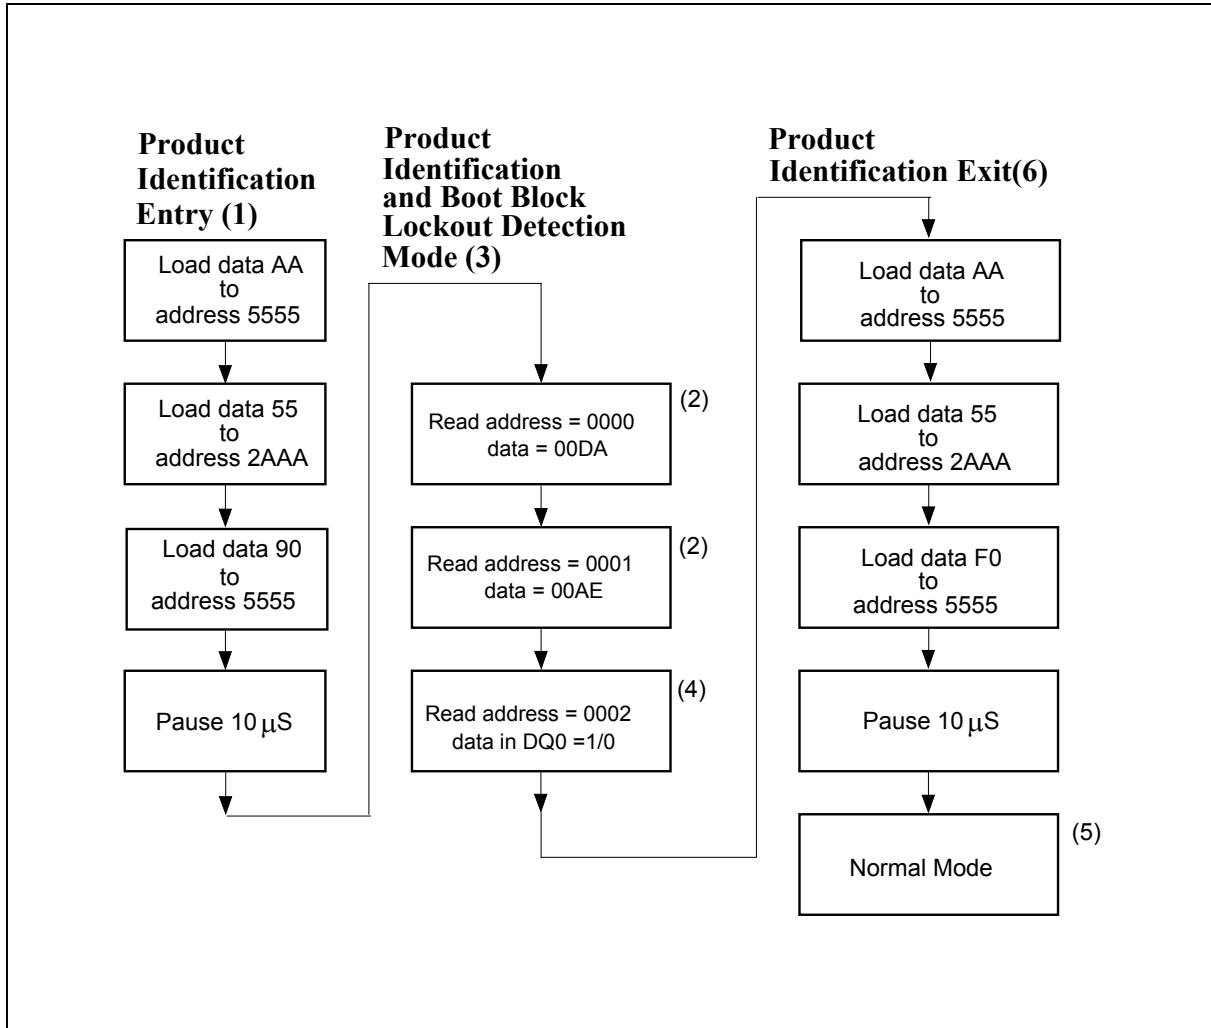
Product Identification Entry (1)

Load data AA to address 5555

Load data 55 to address 2AAA

Load data 90 to address 5555

Pause 10 $\mu$S

Product Identification and Boot Block Lockout Detection Mode (3)

Read address = 0000 data = 00DA

(2)

Read address = 0001 data = 00AE

(2)

Read address = 0002 data in DQ0 =1/0

(4)

Product Identification Exit(6)

Load data AA to address 5555

Load data 55 to address 2AAA

Load data F0 to address 5555

Pause 10 $\mu$S

Normal Mode

(5)